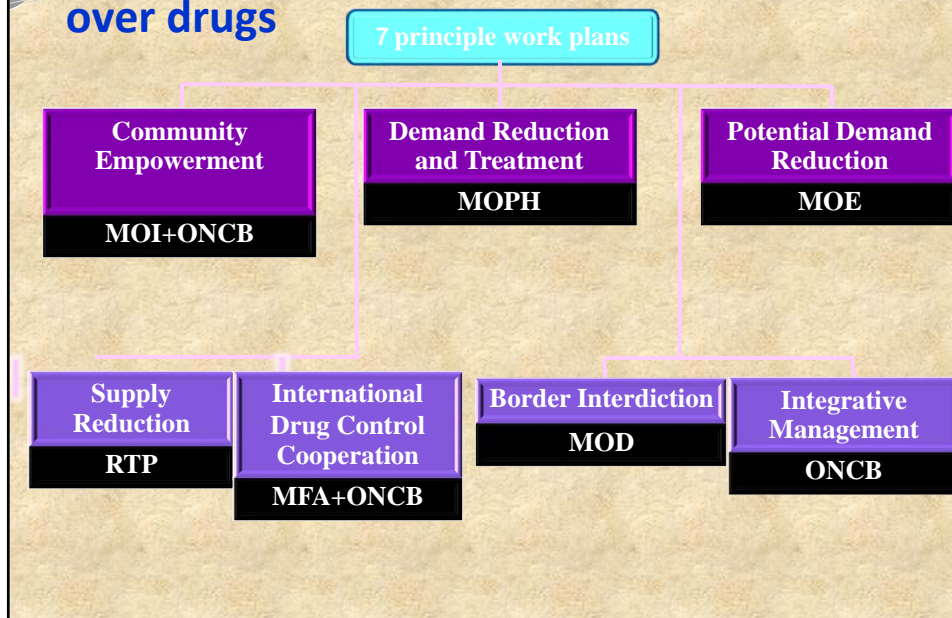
over drugs

7 principle work plans

Community Empowerment
MOI+ONCB

Demand Reduction and Treatment
MOPH

Potential Demand Reduction
MOE

Supply Reduction
RTP

International Drug Control Cooperation
MFA+ONCB

Border Interdiction
MOD

Integrative Management
ONCB